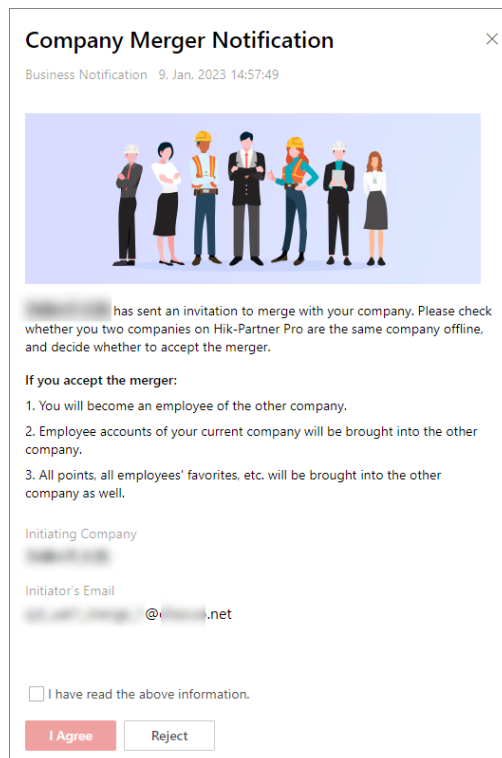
Company Merger Notification

×

Business Notification 9, Jan, 2023 14:57:49

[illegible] has sent an invitation to merge with your company. Please check whether you two companies on Hik-Partner Pro are the same company offline, and decide whether to accept the merger.

If you accept the merger:

1. You will become an employee of the other company.

2. Employee accounts of your current company will be brought into the other company.

3. All points, all employees' favorites, etc. will be brought into the other company as well.

Initiating Company

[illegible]

Initiator's Email

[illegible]@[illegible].net

I have read the above information.

I Agree

Reject